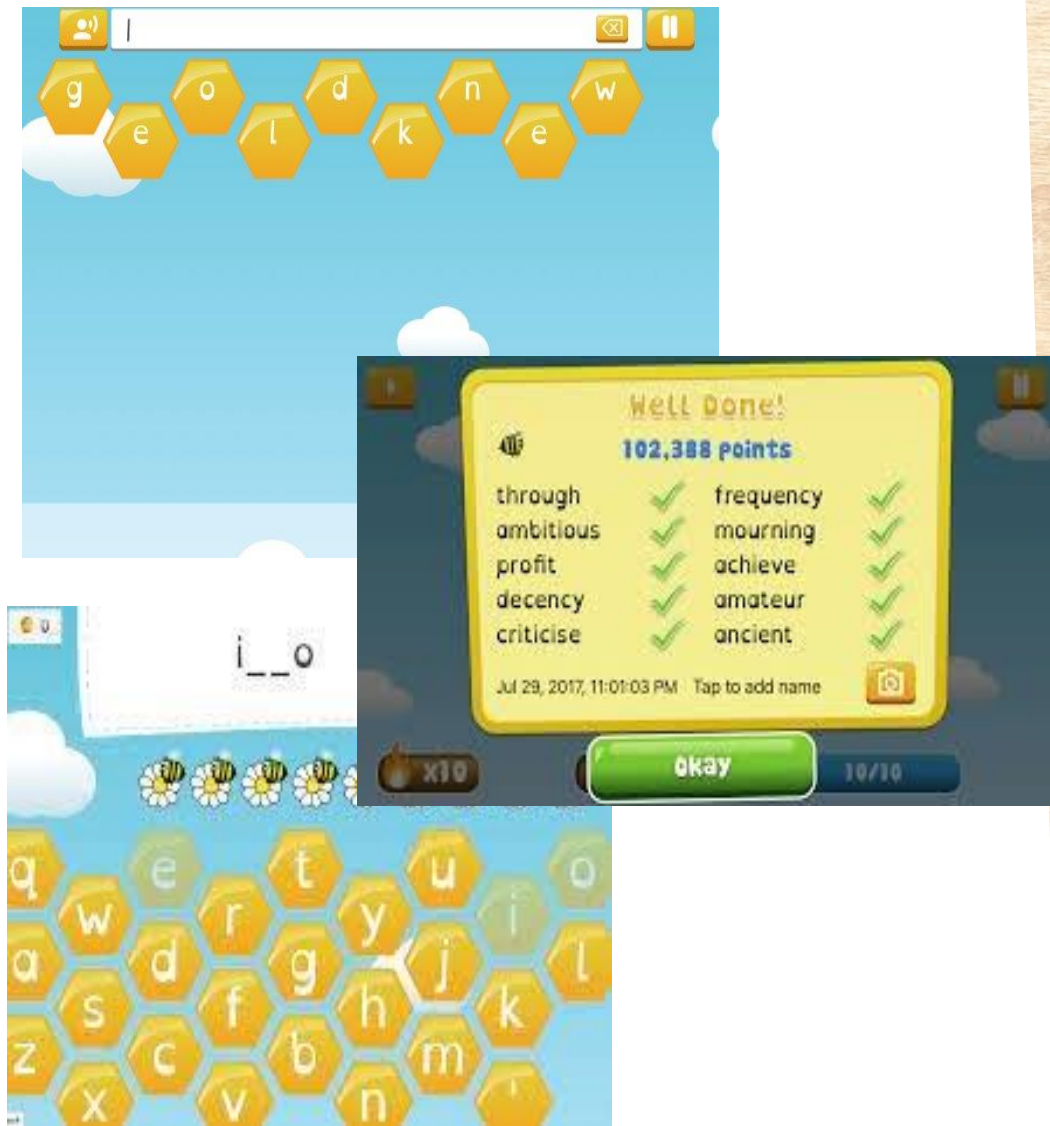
l

g e o l d k n e w

Well Done!

102,388 points

| through | frequency |
|---|---|
| ambitious | mourning |
| profit | achieve |
| decency | amateur |
| criticise | ancient |

Jul 29, 2017, 11:01:03 PM Tap to add name

x10

Okay

10/10

i _ _ o

q e t u o
w r y i
a d g j l
s f h k
z c b m
x v n '